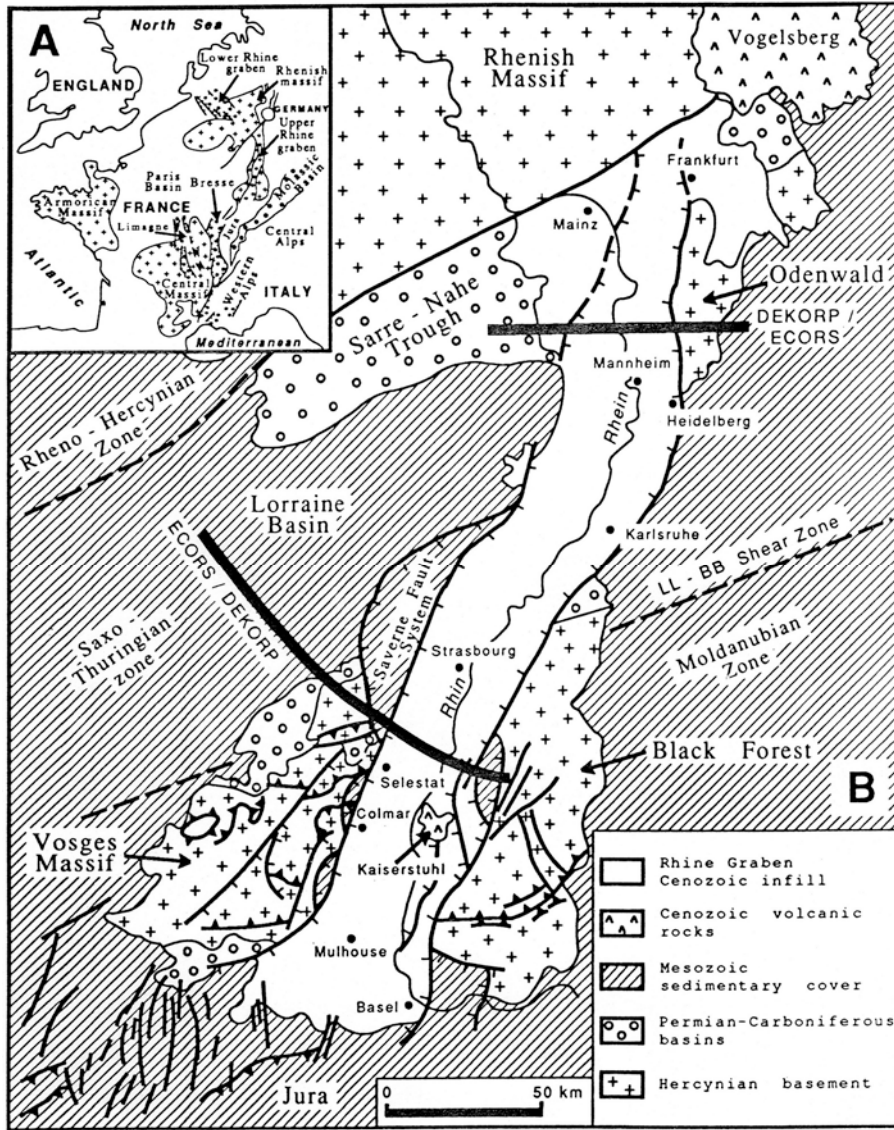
A

North Sea

ENGLAND

Lower Rhine graben

Rhenish massif

GERMANY

Upper Rhine graben

Paris Basin

Bresse

Molassic Basin

Armorican Massif

FRANCE

Limagne

Jura

Central Alps

Atlantic

Central Massif

Western Alps

ITALY

Mediterranean

Rhenish Massif

Vogelsberg

Frankfurt

Mainz

Odenwald

Sarre - Nahe Trough

DEKORP / ECORS

Mannheim

Rhein

Heidelberg

Rheno - Hercynian Zone

Lorraine Basin

Karlsruhe

LL - BB Shear Zone

ECORS / DEKORP

Saverne Fault System

Saxo - Thuringian zone

Strasbourg

Moldanubian Zone

Rhin

Black Forest

B

Selestat

Colmar

Vosges Massif

Kaiserstuhl

Mulhouse

Basel

Jura

0

50 km

Rhine Graben Cenozoic infill

Cenozoic volcanic rocks

Mesozoic sedimentary cover

Permian-Carboniferous basins

Hercynian basement